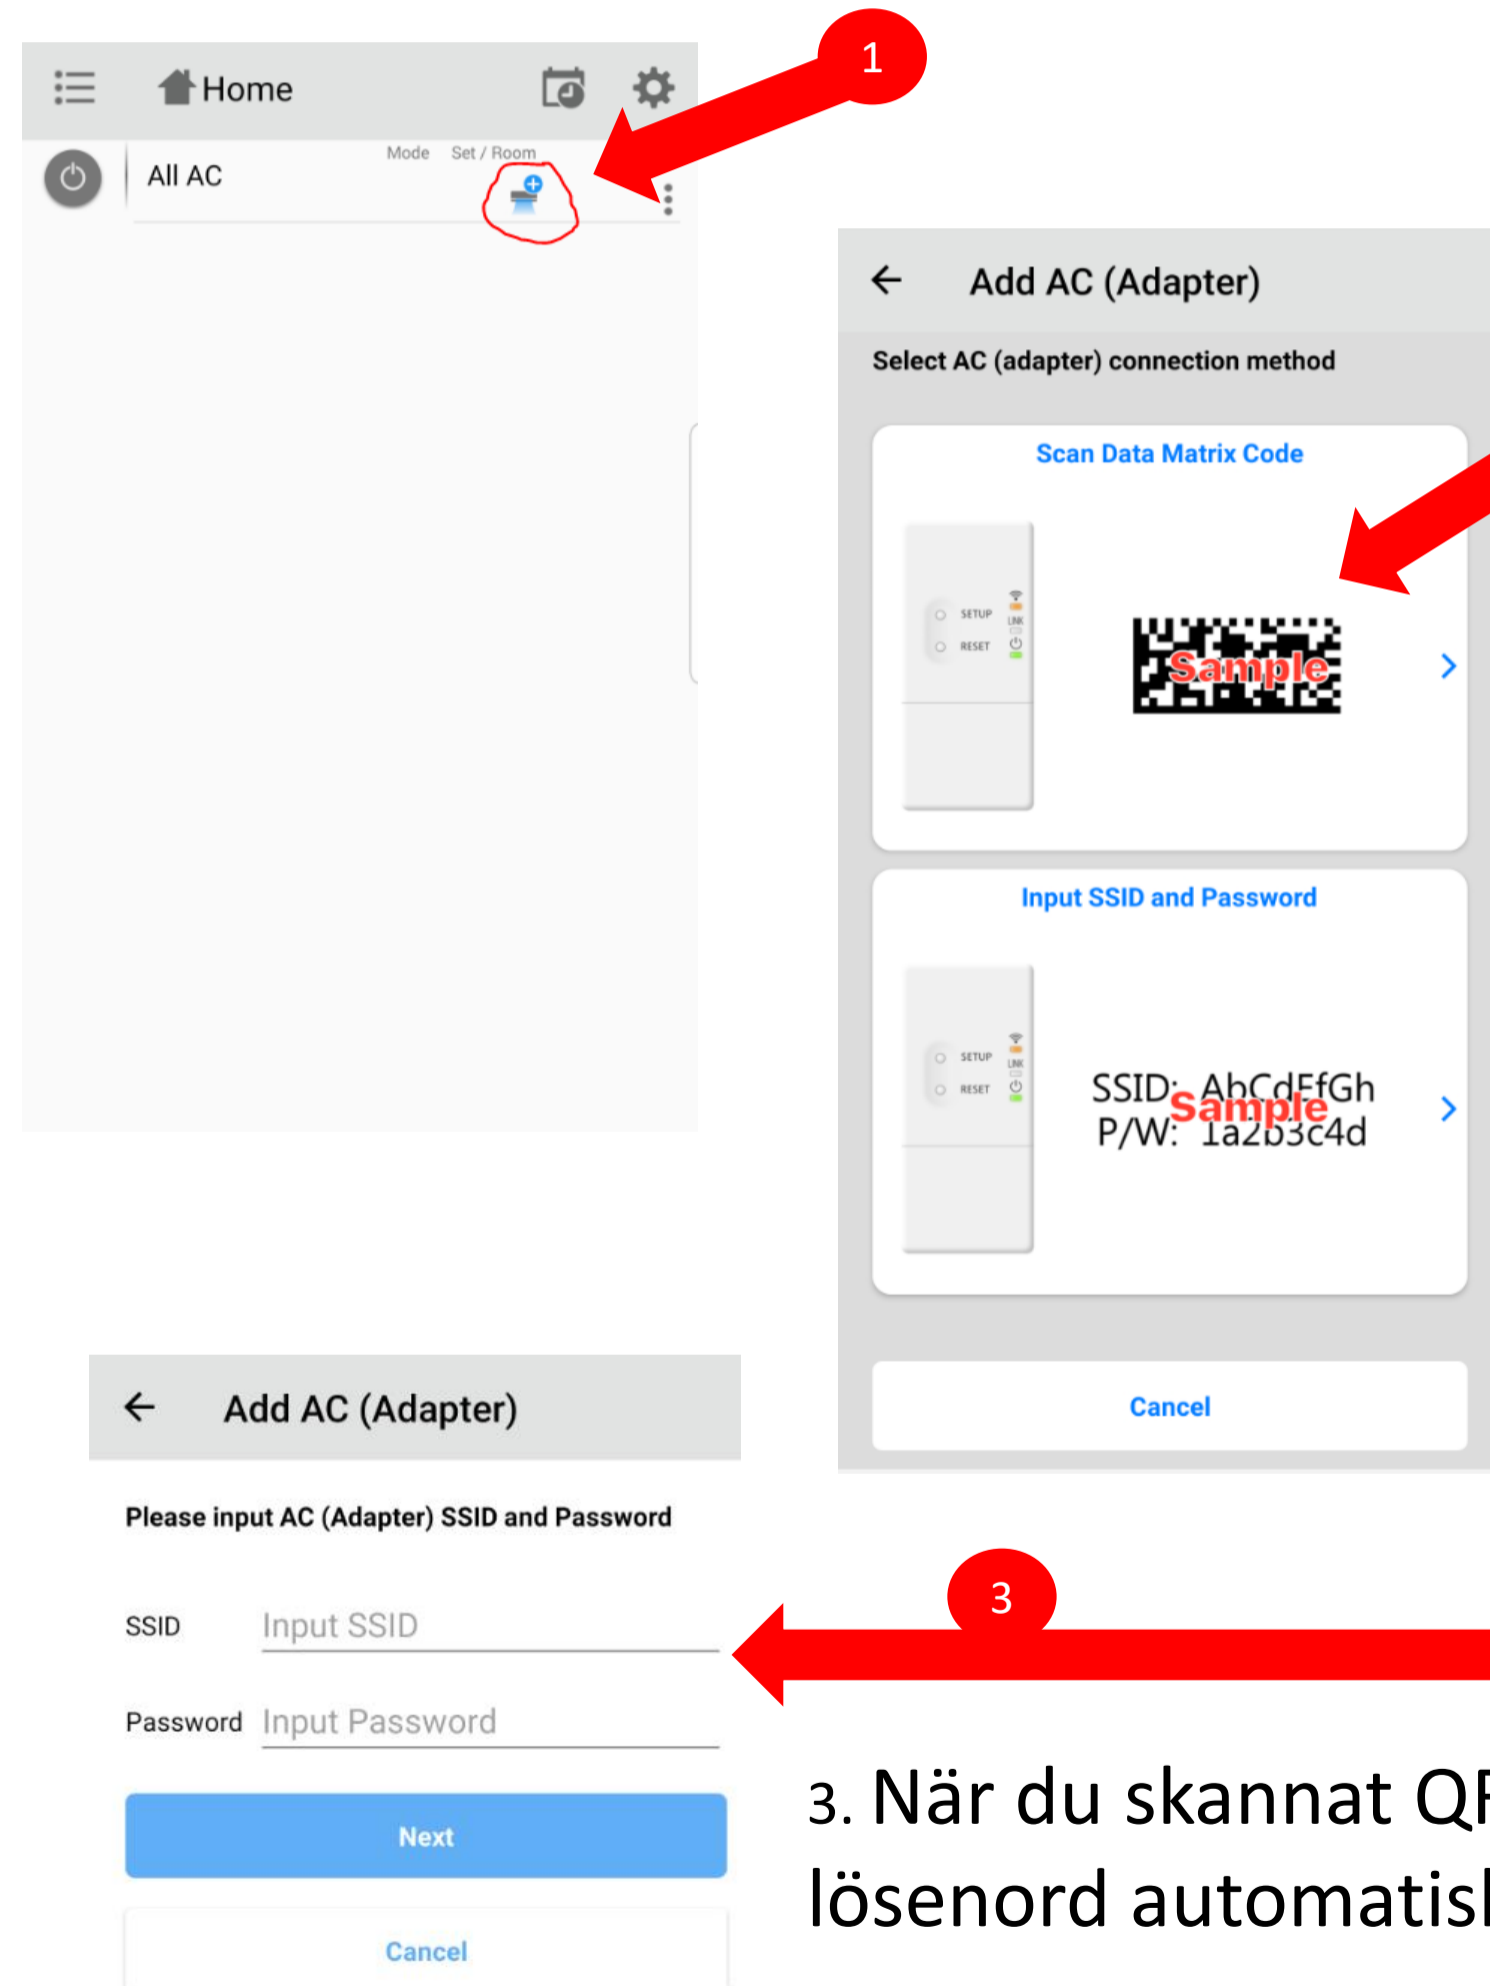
Home

All AC

Mode Set / Room

1

Add AC (Adapter)

Select AC (adapter) connection method

Scan Data Matrix Code

SETUP
RESET
LINK

Sample

Input SSID and Password

SETUP
RESET
LINK

SSID: AbCdEfGh
P/W: 1a2b3c4d
Sample

Cancel

Add AC (Adapter)

Please input AC (Adapter) SSID and Password

SSID Input SSID

Password Input Password

Next

Cancel

3

3. När du skannat Q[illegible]
lösenord automatis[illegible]